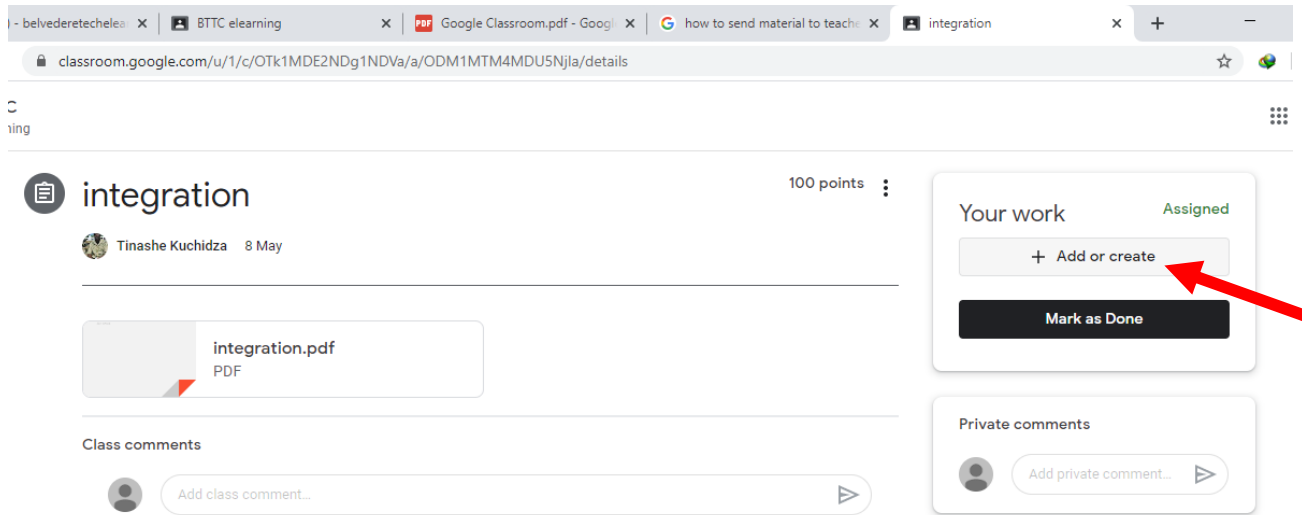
) - belvederetechelea ×
BTTC elearning ×
Google Classroom.pdf - Googl ×
how to send material to teache ×
integration ×
+
classroom.google.com/u/1/c/OTk1MDE2NDg1NDVa/a/ODM1MTM4MDU5Njla/details

C
ning

integration
100 points
Tinashe Kuchidza 8 May

integration.pdf
PDF

Class comments
Add class comment...

Your work
Assigned
+ Add or create
Mark as Done

Private comments
Add private comment...